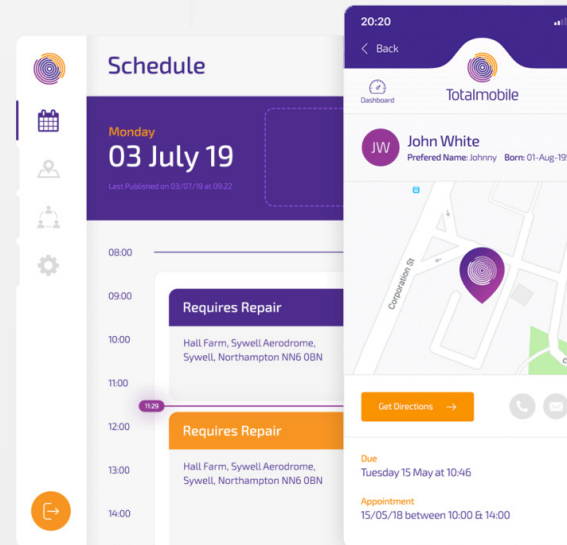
Schedule

Monday
03 July 19
Last Published on 03/07/19 at 09:22

08:00
09:00
10:00
11:00
11:29
12:00
13:00
14:00

Requires Repair
Hall Farm, Sywell Aerodrome, Sywell, Northampton NN6 0BN

Requires Repair
Hall Farm, Sywell Aerodrome, Sywell, Northampton NN6 0BN

20:20
Back
Dashboard
Totalmobile

JW
John White
Prefered Name: Johnny Born: 01-Aug-19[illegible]

Corporation St

Get Directions →

Due
Tuesday 15 May at 10:46

Appointment
15/05/18 between 10:00 & 14:00